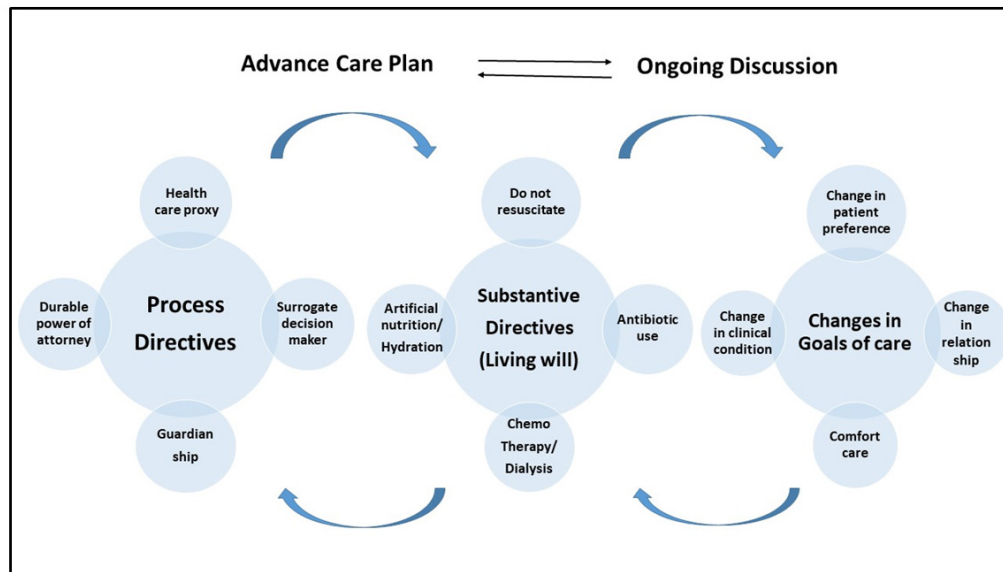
Advance Care Plan

Ongoing Discussion

Health care proxy

Durable power of attorney

Process Directives

Surrogate decision maker

Guardian ship

Do not resuscitate

Artificial nutrition/ Hydration

Substantive Directives (Living will)

Antibiotic use

Chemo Therapy/ Dialysis

Change in patient preference

Change in clinical condition

Changes in Goals of care

Change in relation ship

Comfort care